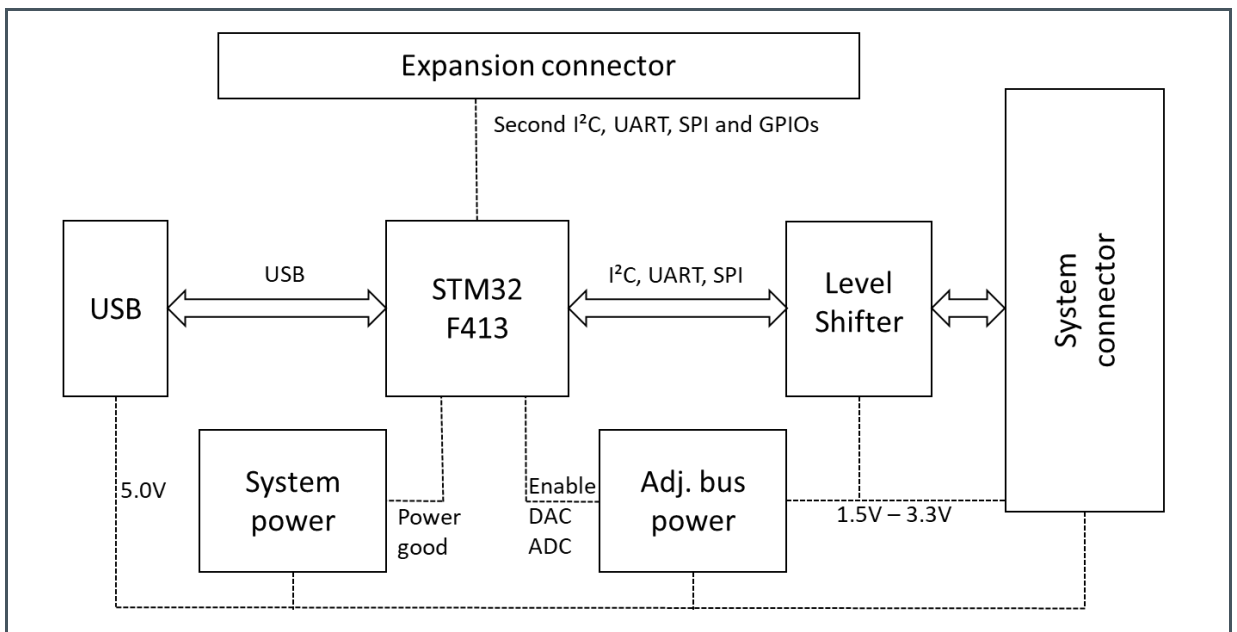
Expansion connector

Second I²C, UART, SPI and GPIOs

USB

USB

STM32
F413

I²C, UART, SPI

Level
Shifter

System
connector

5.0V

System
power

Power
good

Enable
DAC
ADC

Adj. bus
power

1.5V – 3.3V